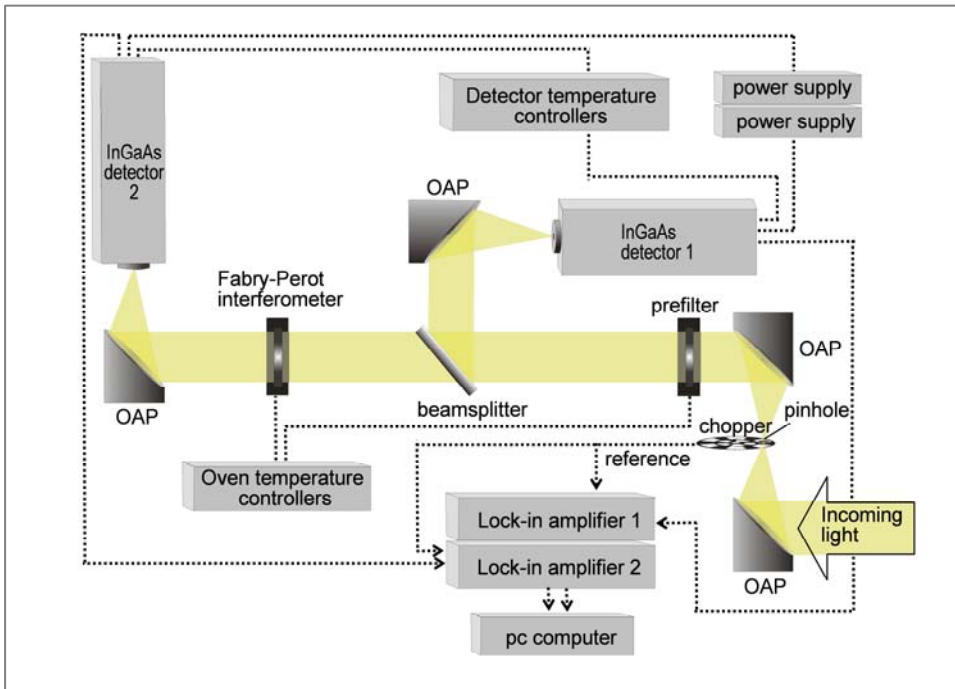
InGaAs detector 2

Detector temperature controllers

power supply

power supply

OAP

InGaAs detector 1

Fabry-Perot interferometer

prefilter

OAP

OAP

beamsplitter

pinhole

chopper

reference

Oven temperature controllers

Lock-in amplifier 1

Incoming light

Lock-in amplifier 2

OAP

pc computer